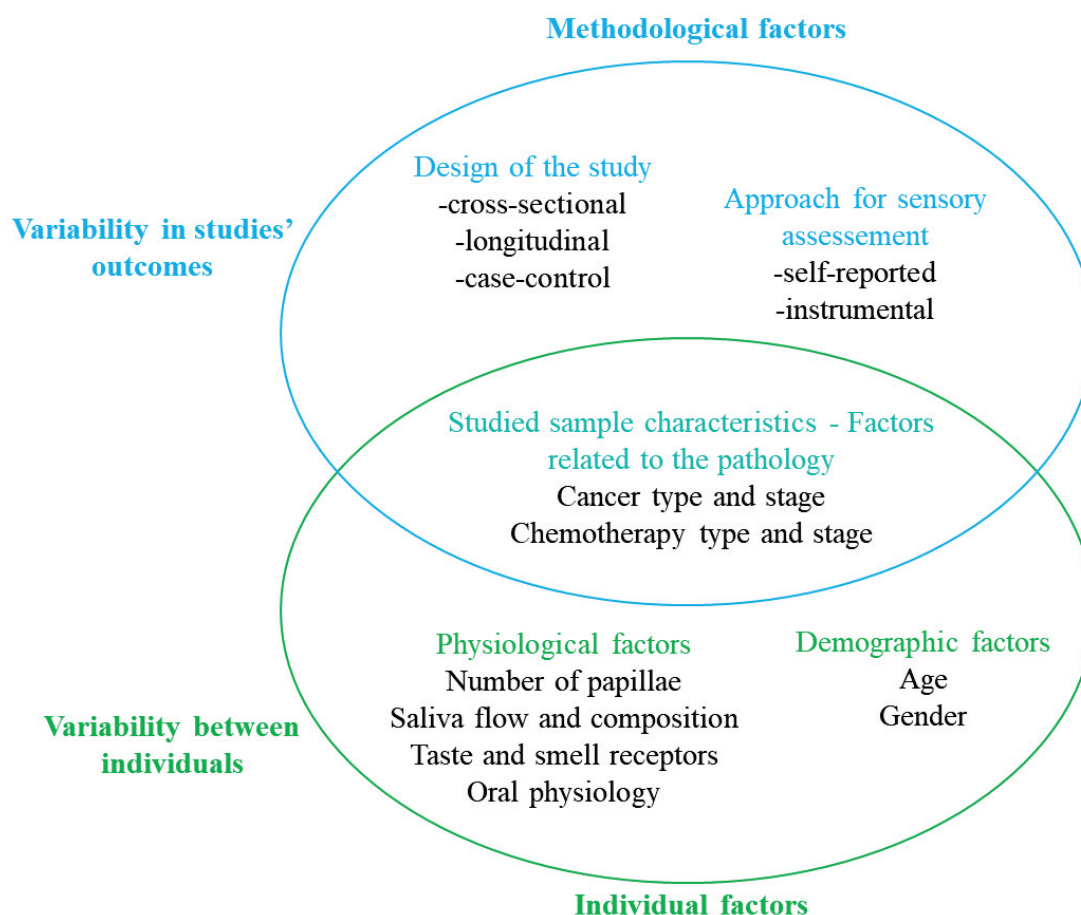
Methodological factors

Variability in studies' outcomes

Design of the study
-cross-sectional
-longitudinal
-case-control

Approach for sensory assessement
-self-reported
-instrumental

Studied sample characteristics - Factors related to the pathology
Cancer type and stage
Chemotherapy type and stage

Variability between individuals

Physiological factors
Number of papillae
Saliva flow and composition
Taste and smell receptors
Oral physiology

Demographic factors
Age
Gender

Individual factors